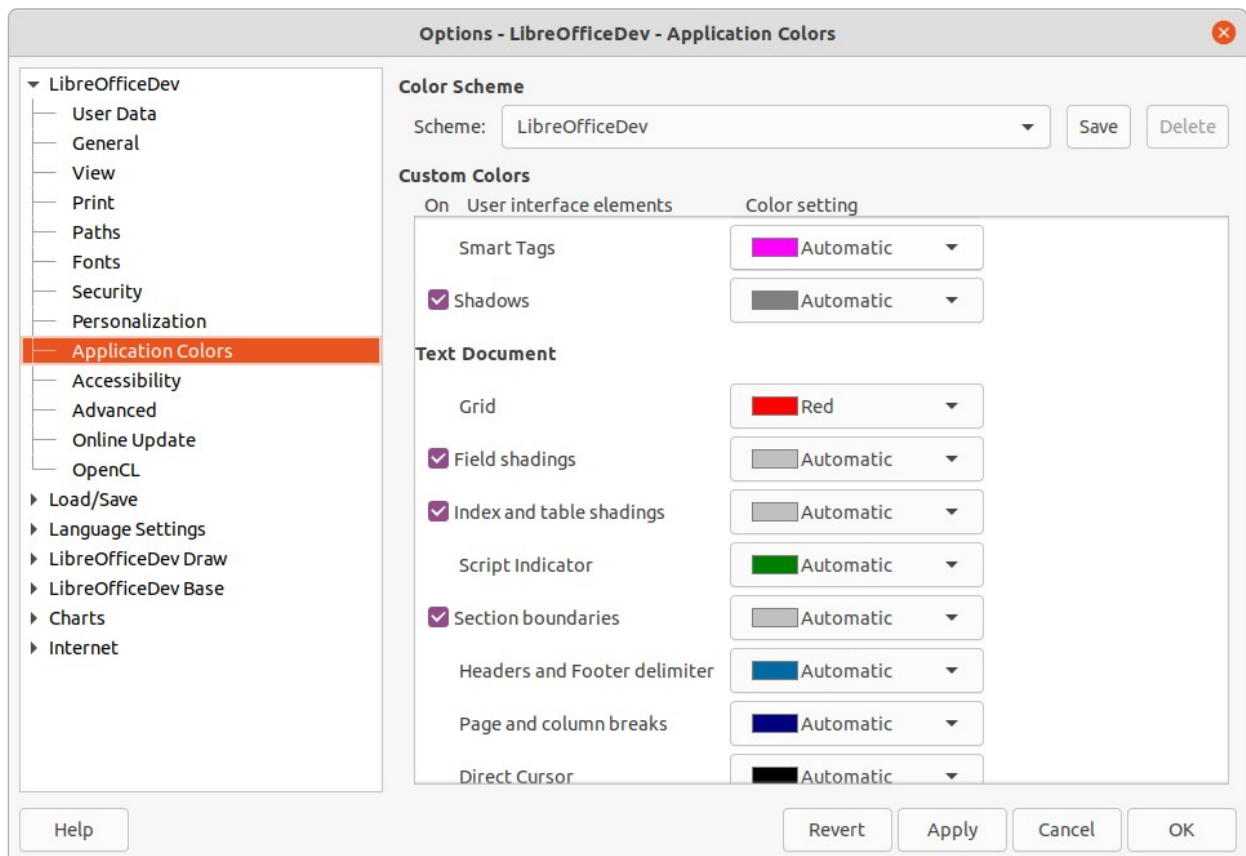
Options - LibreOfficeDev - Application Colors

LibreOfficeDev
User Data
General
View
Print
Paths
Fonts
Security
Personalization
Application Colors
Accessibility
Advanced
Online Update
OpenCL
Load/Save
Language Settings
LibreOfficeDev Draw
LibreOfficeDev Base
Charts
Internet

Color Scheme
Scheme: LibreOfficeDev
Save
Delete

Custom Colors
On User interface elements Color setting

Smart Tags Automatic
Shadows Automatic
Text Document
Grid Red
Field shadings Automatic
Index and table shadings Automatic
Script Indicator Automatic
Section boundaries Automatic
Headers and Footer delimiter Automatic
Page and column breaks Automatic
Direct Cursor Automatic

Help
Revert
Apply
Cancel
OK